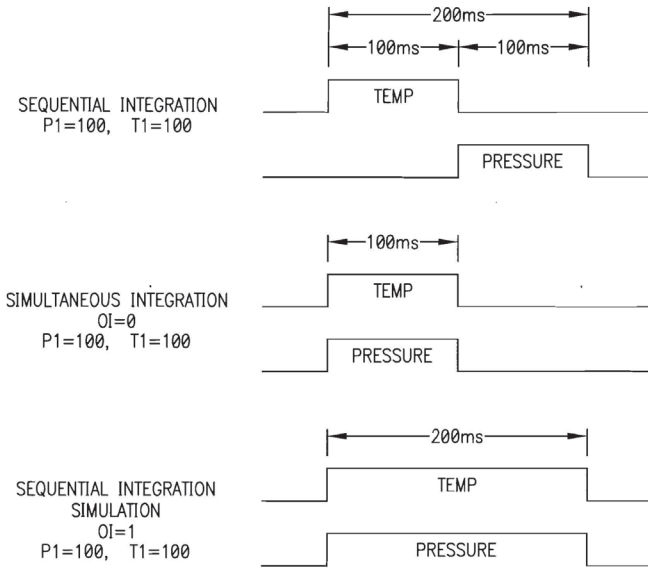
200ms
100ms
100ms

SEQUENTIAL INTEGRATION
P1=100, T1=100

TEMP

PRESSURE

100ms

SIMULTANEOUS INTEGRATION
OI=0
P1=100, T1=100

TEMP

PRESSURE

200ms

SEQUENTIAL INTEGRATION
SIMULATION
OI=1
P1=100, T1=100

TEMP

PRESSURE